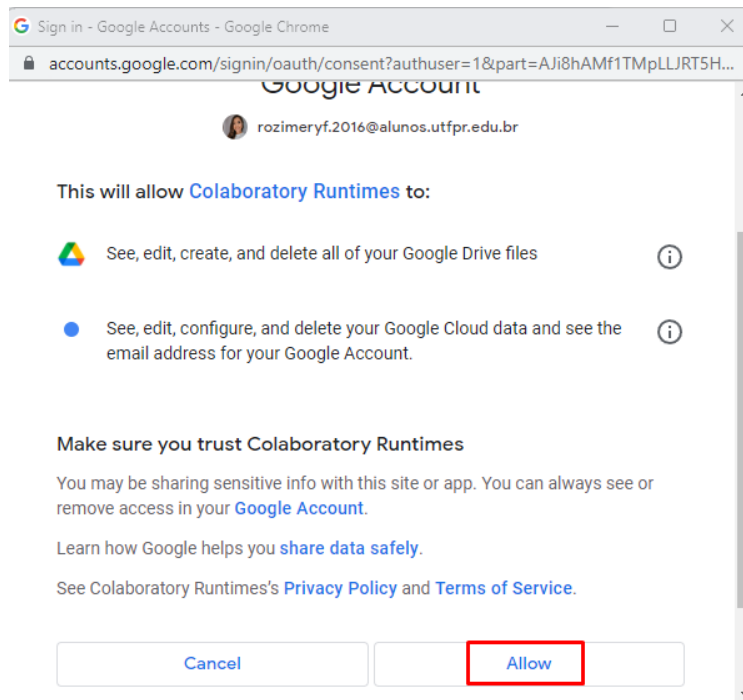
Sign in - Google Accounts - Google Chrome

accounts.google.com/signin/oauth/consent?authuser=1&part=AJi8hAMf1TMpLLJRT5H...

Google Account

rozimeryf.2016@alunos.utfpr.edu.br

This will allow Colaboratory Runtimes to:

See, edit, create, and delete all of your Google Drive files

See, edit, configure, and delete your Google Cloud data and see the email address for your Google Account.

Make sure you trust Colaboratory Runtimes

You may be sharing sensitive info with this site or app. You can always see or remove access in your Google Account.

Learn how Google helps you share data safely.

See Colaboratory Runtimes's Privacy Policy and Terms of Service.

Cancel

Allow